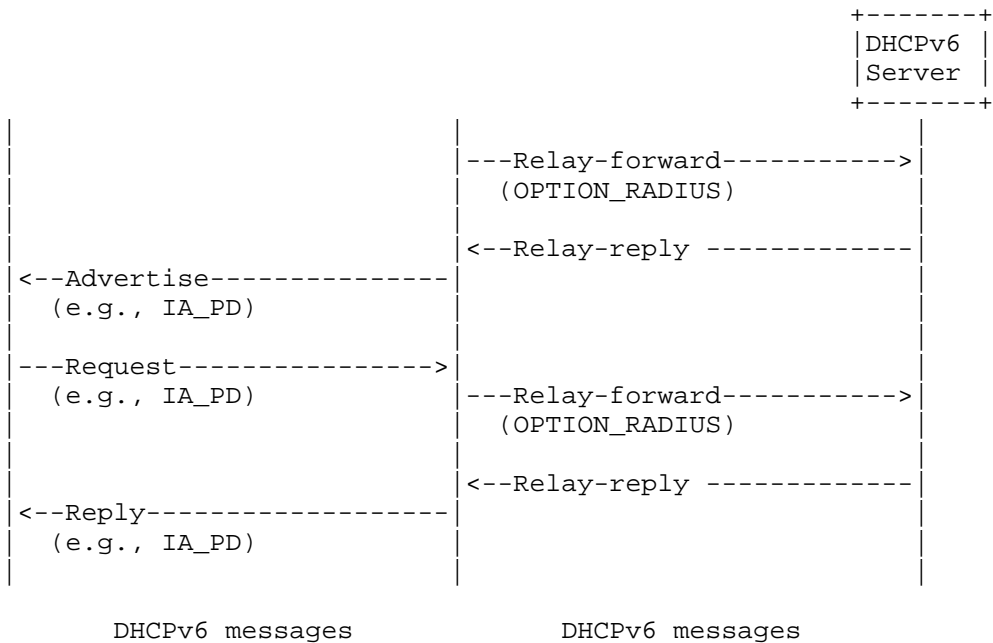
DHCPv6
Server

---Relay-forward---------->
(OPTION_RADIUS)

<--Relay-reply ------------

<--Advertise---------------
(e.g., IA_PD)

---Request--------------->
(e.g., IA_PD)

---Relay-forward---------->
(OPTION_RADIUS)

<--Relay-reply ------------

<--Reply------------------
(e.g., IA_PD)

DHCPv6 messages

DHCPv6 messages